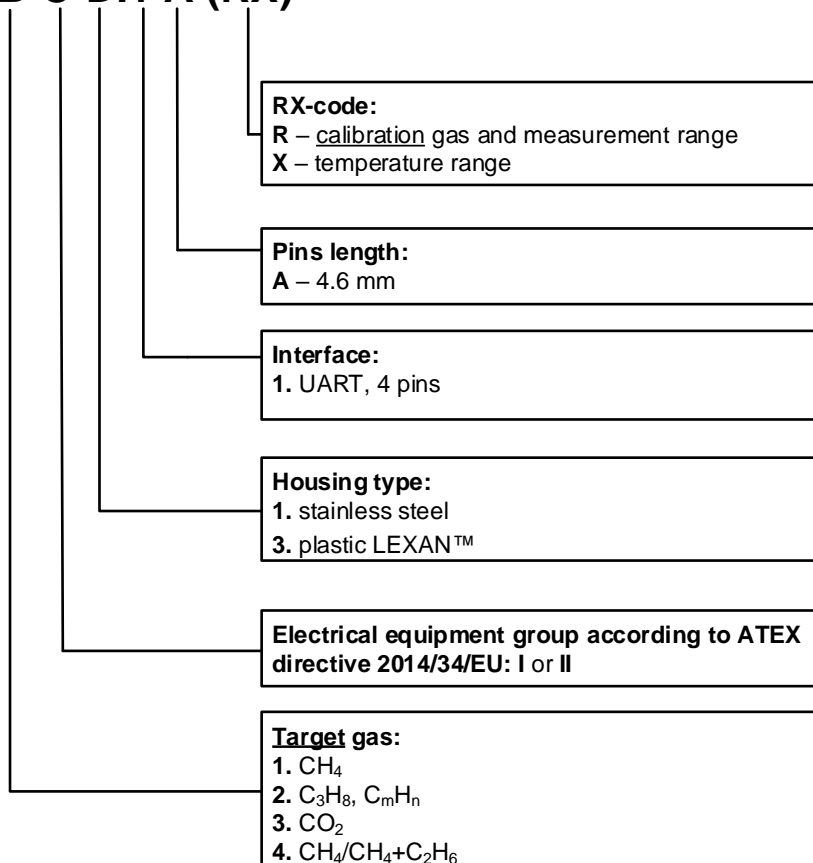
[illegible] (RX)

RX-code:
R – calibration gas and measurement range
X – temperature range

Pins length:
A – 4.6 mm

Interface:
1. UART, 4 pins

Housing type:
1. stainless steel
3. plastic LEXAN™

Electrical equipment group according to ATEX directive 2014/34/EU: I or II

Target gas:
1. $CH_4$
2. $C_3H_8$, $C_mH_n$
3. $CO_2$
4. $CH_4/CH_4+C_2H_6$